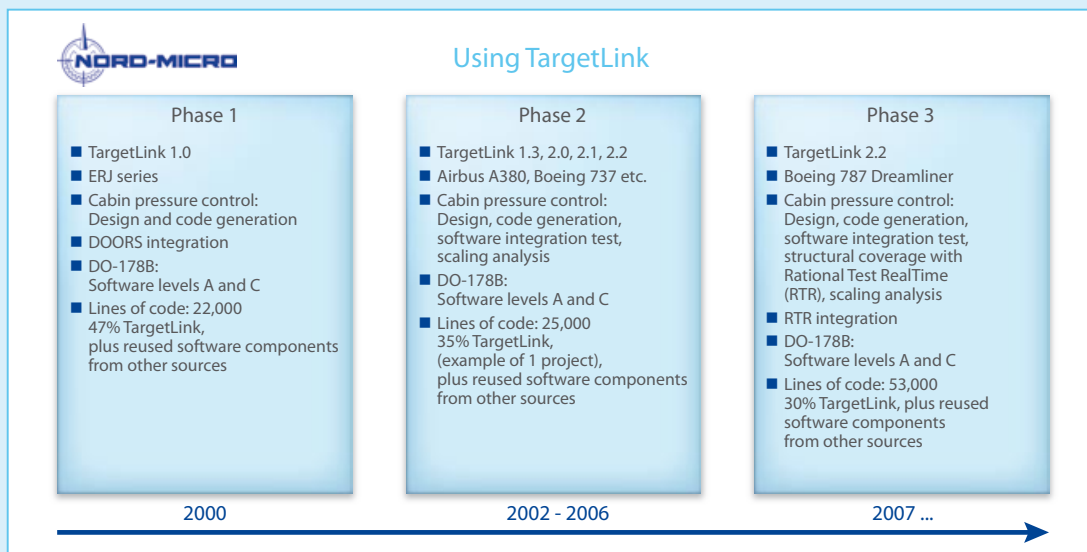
NORD-MICRO

Using TargetLink

Phase 1

- TargetLink 1.0
- ERJ series
- Cabin pressure control: Design and code generation
- DOORS integration
- DO-178B: Software levels A and C
- Lines of code: 22,000 47% TargetLink, plus reused software components from other sources

Phase 2

- TargetLink 1.3, 2.0, 2.1, 2.2
- Airbus A380, Boeing 737 etc.
- Cabin pressure control: Design, code generation, software integration test, scaling analysis
- DO-178B: Software levels A and C
- Lines of code: 25,000 35% TargetLink, (example of 1 project), plus reused software components from other sources

Phase 3

- TargetLink 2.2
- Boeing 787 Dreamliner
- Cabin pressure control: Design, code generation, software integration test, structural coverage with Rational Test RealTime (RTR), scaling analysis
- RTR integration
- DO-178B: Software levels A and C
- Lines of code: 53,000 30% TargetLink, plus reused software components from other sources

2000

2002 - 2006

2007 ...